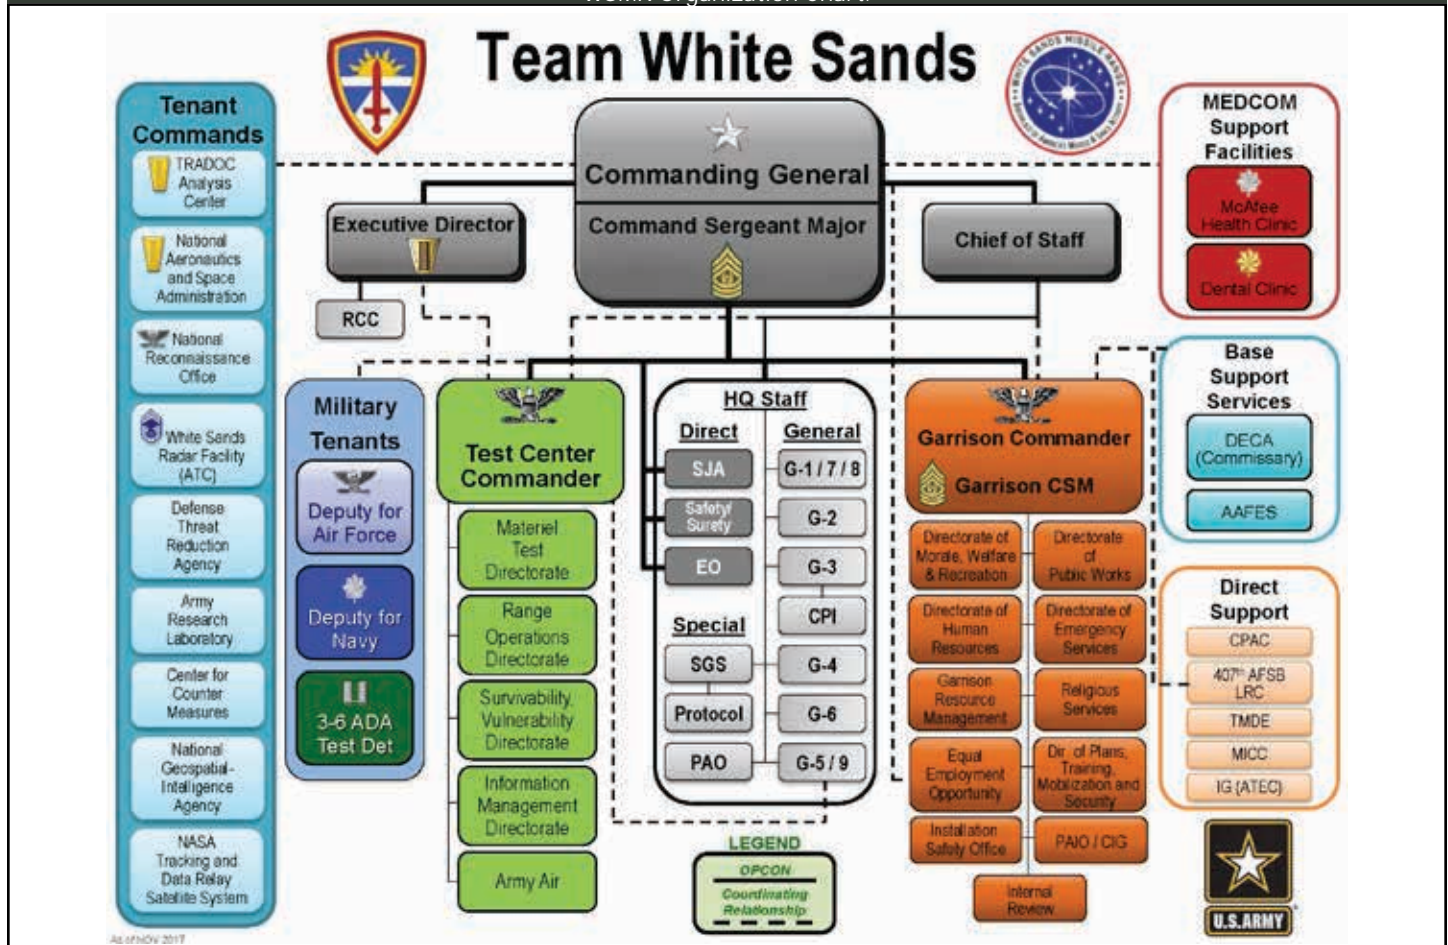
Team White Sands

Tenant Commands
TRADOC Analysis Center
National Aeronautics and Space Administration
National Reconnaissance Office
White Sands Radar Facility (ATC)
Defense Threat Reduction Agency
Army Research Laboratory
Center for Counter Measures
National Geospatial-Intelligence Agency
NASA Tracking and Data Relay Satellite System

Commanding General
Command Sergeant Major
Executive Director
RCC
Chief of Staff

MEDCOM Support Facilities
McAfee Health Clinic
Dental Clinic

Base Support Services
DECA (Commissary)
AAFES

Military Tenants
Deputy for Air Force
Deputy for Navy
3-6 ADA Test Det

Test Center Commander
Materiel Test Directorate
Range Operations Directorate
Survivability, Vulnerability Directorate
Information Management Directorate
Army Air

HQ Staff
Direct
SJA
Safety/ Surety
EO
General
G-1 / 7 / 8
G-2
G-3
CPI
G-4
G-6
G-5 / 9
Special
SGS
Protocol
PAO

Garrison Commander
Garrison CSM
Directorate of Morale, Welfare & Recreation
Directorate of Public Works
Directorate of Human Resources
Directorate of Emergency Services
Garrison Resource Management
Religious Services
Equal Employment Opportunity
Dir. of Plans, Training, Mobilization and Security
Installation Safety Office
PAIO / CIG
Internal Review

Direct Support
CPAC
407th AFSB LRC
TMDE
MICC
IG (ATEC)

LEGEND
OPCON
Coordinating Relationship

U.S. ARMY

As of NOV 2017